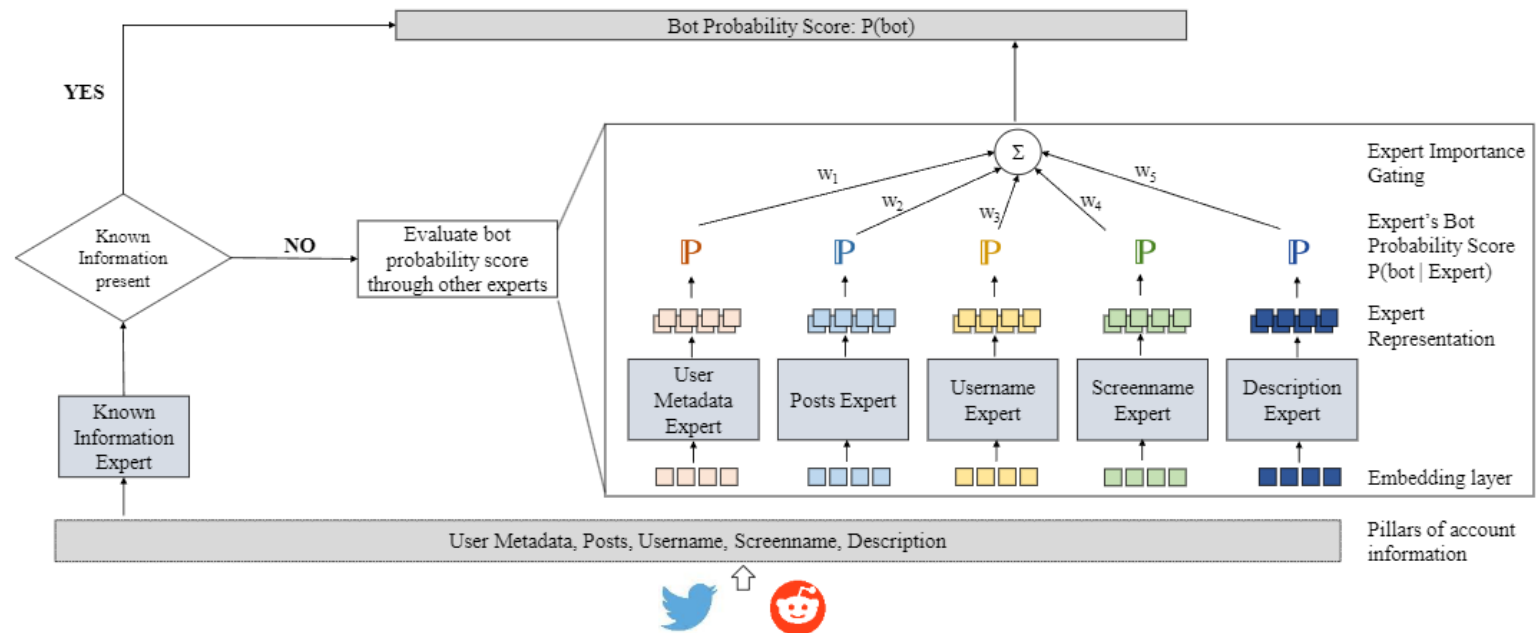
Bot Probability Score: P(bot)

YES

Known Information present

NO

Evaluate bot probability score through other experts

$\Sigma$

$w_1$ $w_2$ $w_3$ $w_4$ $w_5$

Expert Importance Gating

$\mathbb{P}$ $\mathbb{P}$ $\mathbb{P}$ $\mathbb{P}$ $\mathbb{P}$

Expert's Bot Probability Score P(bot | Expert)

Expert Representation

User Metadata Expert

Posts Expert

Username Expert

Screenname Expert

Description Expert

Embedding layer

Known Information Expert

User Metadata, Posts, Username, Screenname, Description

Pillars of account information